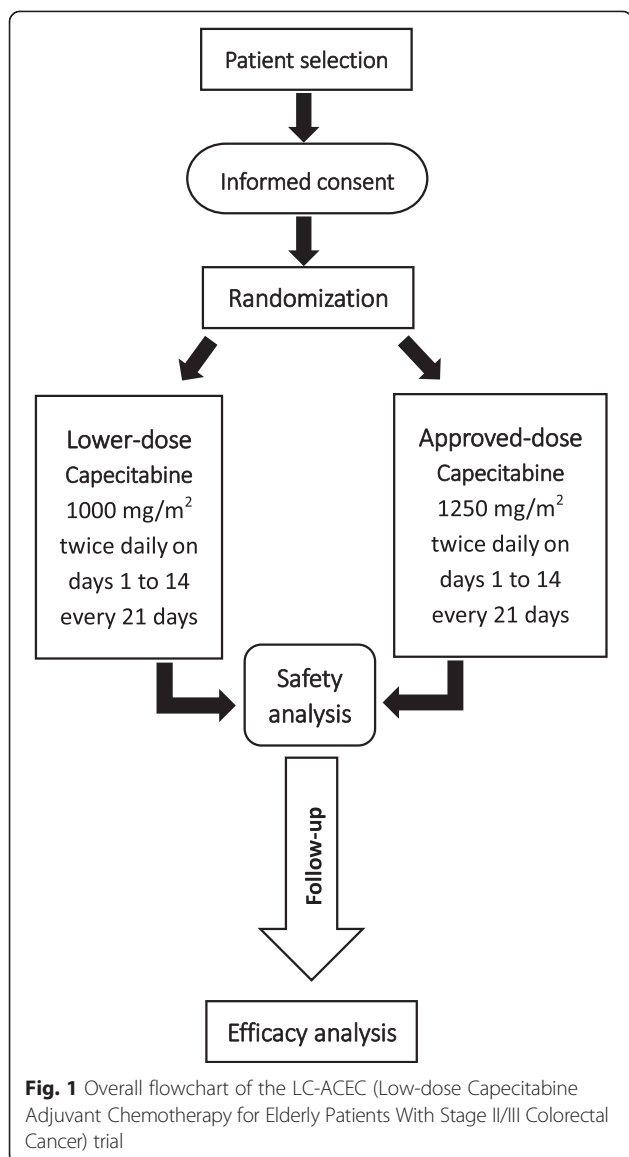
Patient selection

Informed consent

Randomization

Lower-dose Capecitabine $1000\ mg/m^2$ twice daily on days 1 to 14 every 21 days

Approved-dose Capecitabine $1250\ mg/m^2$ twice daily on days 1 to 14 every 21 days

Safety analysis

Follow-up

Efficacy analysis

**Fig. 1** Overall flowchart of the LC-ACEC (Low-dose Capecitabine Adjuvant Chemotherapy for Elderly Patients With Stage II/III Colorectal Cancer) trial